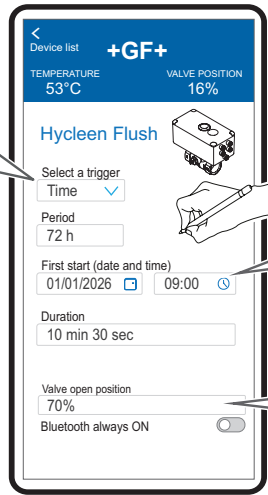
<
Device list
+GF+
TEMPERATURE
53°C
VALVE POSITION
16%

Hycleen Flush

Select a trigger
Time

Period
72 h

First start (date and time)
01/01/2026
09:00

Duration
10 min 30 sec

Valve open position
70%
Bluetooth always ON